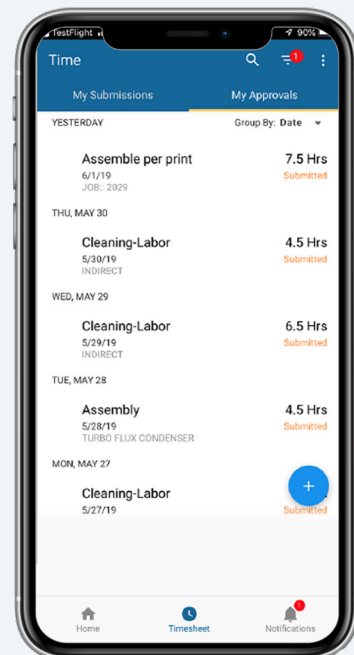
TestFlight
90%
Time
1
My Submissions
My Approvals
YESTERDAY
Group By: Date
Assemble per print
6/1/19
JOB: 2029
7.5 Hrs
Submitted
THU, MAY 30
Cleaning-Labor
5/30/19
INDIRECT
4.5 Hrs
Submitted
WED, MAY 29
Cleaning-Labor
5/29/19
INDIRECT
6.5 Hrs
Submitted
TUE, MAY 28
Assembly
5/28/19
TURBO FLUX CONDENSER
4.5 Hrs
Submitted
MON, MAY 27
Cleaning-Labor
5/27/19
Submitted
+
Home
Timesheet
1
Notifications